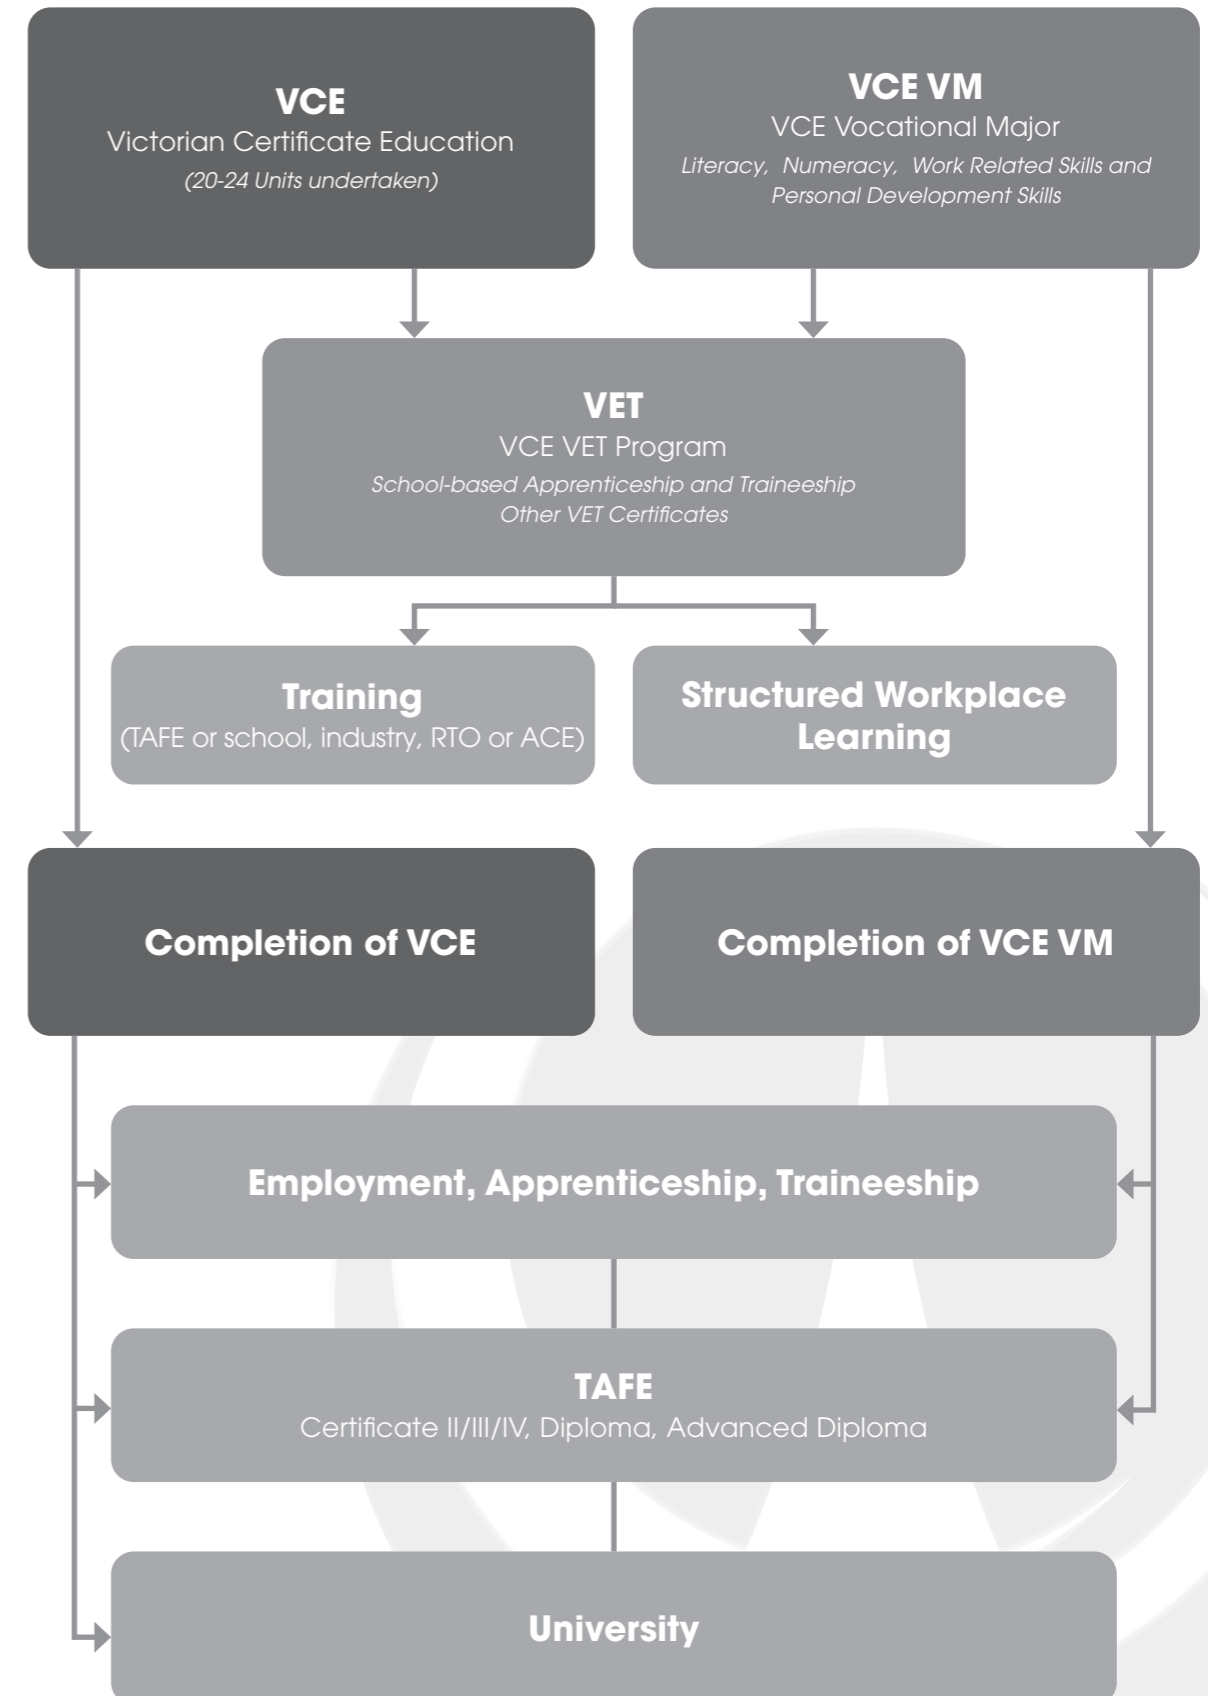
VCE
Victorian Certificate Education
(20-24 Units undertaken)

VCE VM
VCE Vocational Major
Literacy, Numeracy, Work Related Skills and Personal Development Skills

VET
VCE VET Program
School-based Apprenticeship and Traineeship
Other VET Certificates

Training
(TAFE or school, industry, RTO or ACE)

Structured Workplace Learning

Completion of VCE

Completion of VCE VM

Employment, Apprenticeship, Traineeship

TAFE
Certificate II/III/IV, Diploma, Advanced Diploma

University